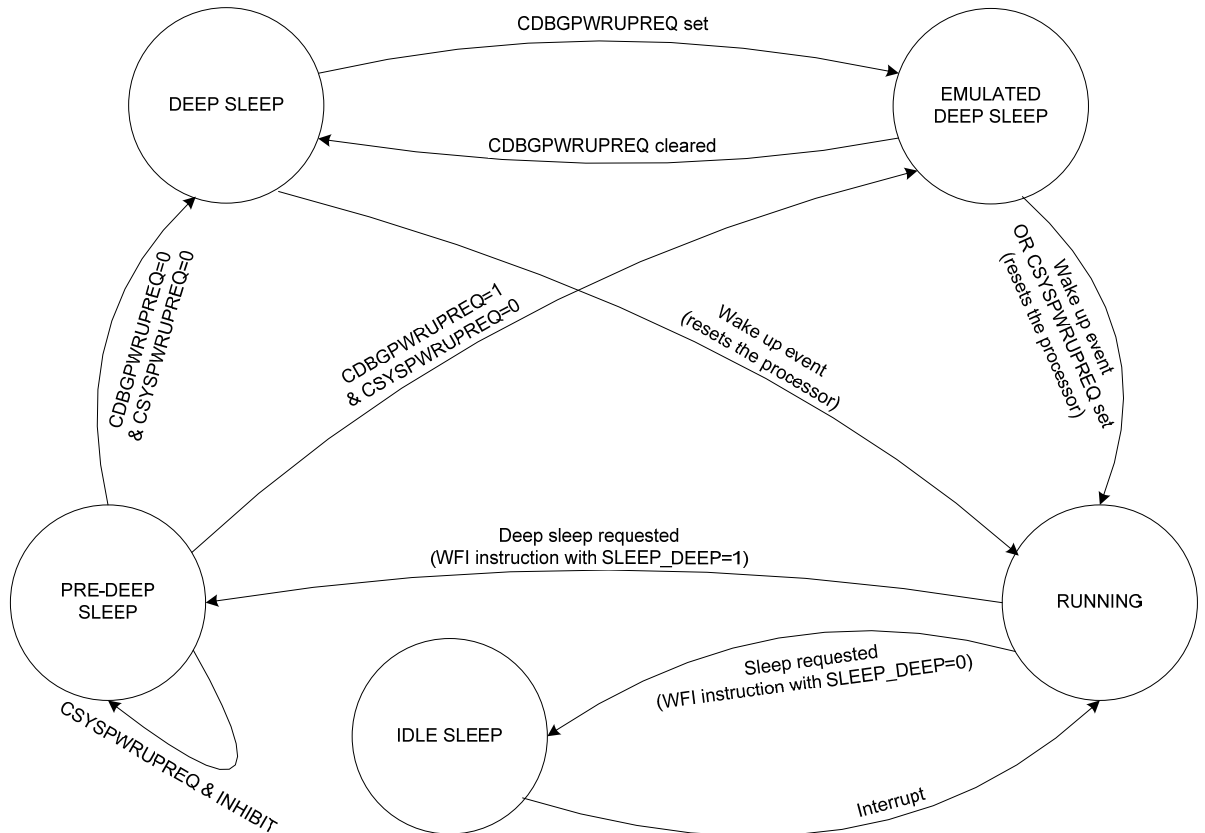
DEEP SLEEP

CDBGPWRUPREQ set

EMULATED DEEP SLEEP

CDBGPWRUPREQ cleared

CDBGPWRUPREQ=0 & CSYSPWRUPREQ=0

CDBGPWRUPREQ=1 & CSYSPWRUPREQ=0

Wake up event (resets the processor)

Wake up event OR CSYSPWRUPREQ set (resets the processor)

Deep sleep requested (WFI instruction with SLEEP_DEEP=1)

PRE-DEEP SLEEP

RUNNING

Sleep requested (WFI instruction with SLEEP_DEEP=0)

IDLE SLEEP

CSYSPWRUPREQ & INHIBIT

Interrupt